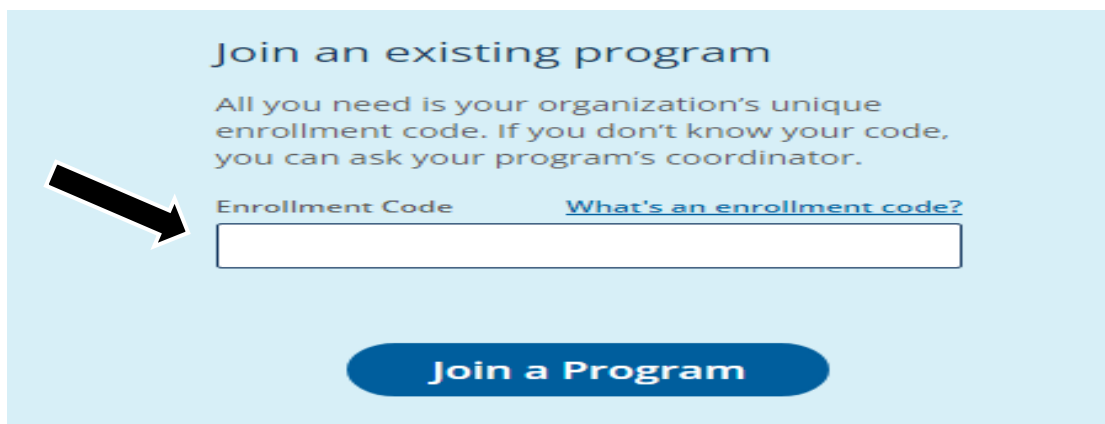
Join an existing program

All you need is your organization's unique enrollment code. If you don't know your code, you can ask your program's coordinator.

Enrollment Code
What's an enrollment code?

Join a Program